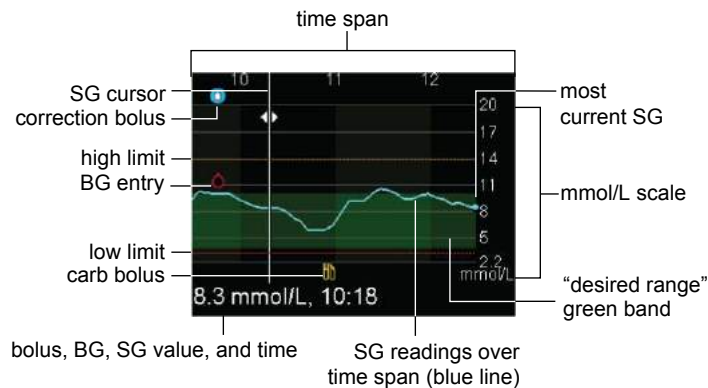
time span

10
11
12

SG cursor
correction bolus
high limit
BG entry
low limit
carb bolus

most current SG

20
17
14
11
8
5
2.2
mmol/L

mmol/L scale

8.3 mmol/L, 10:18

"desired range" green band

bolus, BG, SG value, and time

SG readings over time span (blue line)